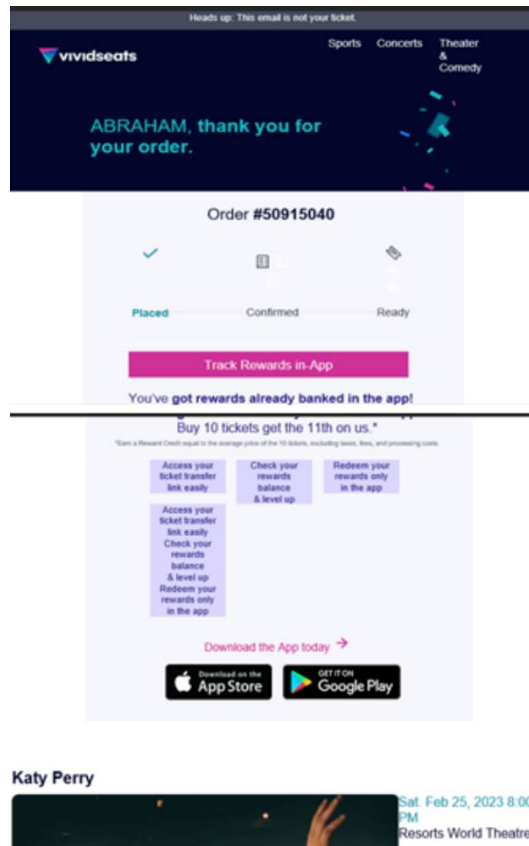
Heads up: This email is not your ticket.

vividseats

Sports Concerts Theater & Comedy

ABRAHAM, thank you for your order.

Order #50915040

Placed Confirmed Ready

Track Rewards in-App

You've got rewards already banked in the app!

Buy 10 tickets get the 11th on us.*

*Earn a Reward Credit equal to the average price of the 10 tickets, including taxes, fees, and processing costs.

Access your ticket transfer link easily

Check your rewards balance & level up

Redeem your rewards only in the app

Access your ticket transfer link easily Check your rewards balance & level up Redeem your rewards only in the app

Download the App today →

Download on the App Store

GET IT ON Google Play

Katy Perry

Sat. Feb 25, 2023 8:00 PM
Resorts World Theatre